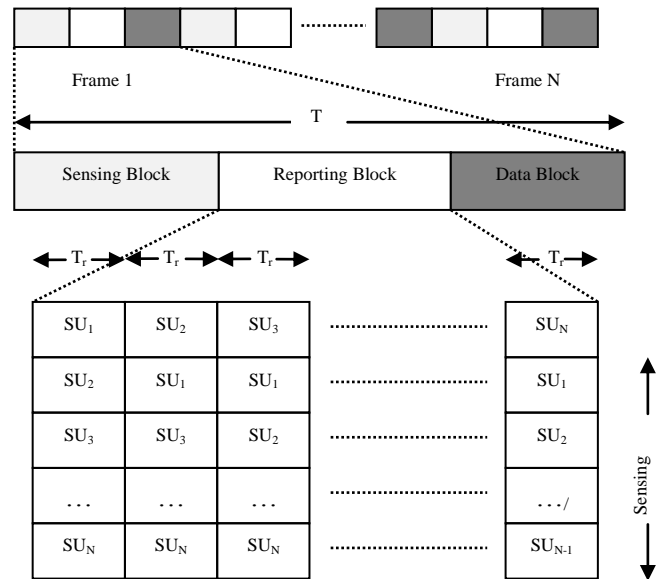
Frame 1

Frame N

T

Sensing Block

Reporting Block

Data Block

$T_r$ $T_r$ $T_r$ $T_r$

| $SU_1$ | $SU_2$ | $SU_3$ | ........................ | $SU_N$ |
|---|---|---|---|---|
| $SU_2$ | $SU_1$ | $SU_1$ | ........................ | $SU_1$ |
| $SU_3$ | $SU_3$ | $SU_2$ | ........................ | $SU_2$ |
| ... | ... | ... | ........................ | .../ |
| $SU_N$ | $SU_N$ | $SU_N$ | ........................ | $SU_{N-1}$ |

Sensing